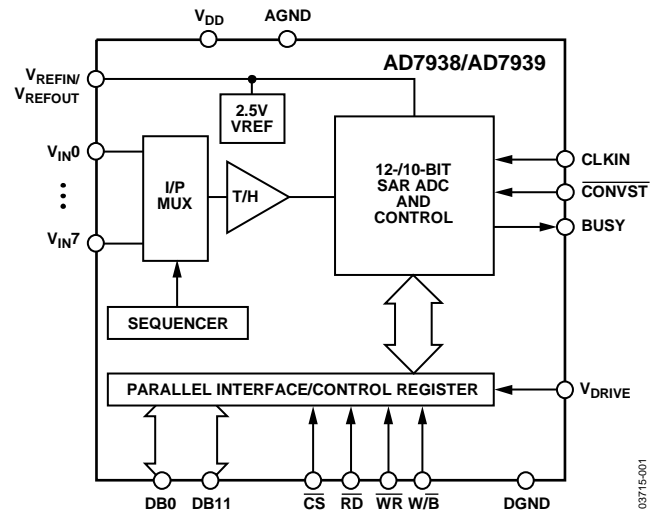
$V_{DD}$ AGND

AD7938/AD7939

$V_{REFIN}$/ $V_{REFOUT}$

2.5V VREF

$V_{IN}0$

$V_{IN}7$

I/P MUX

T/H

12-/10-BIT SAR ADC AND CONTROL

CLKIN

$\overline{CONVST}$

BUSY

SEQUENCER

PARALLEL INTERFACE/CONTROL REGISTER

$V_{DRIVE}$

DB0 DB11 $\overline{CS}$ $\overline{RD}$ $\overline{WR}$ $W/\overline{B}$ DGND

03715-001